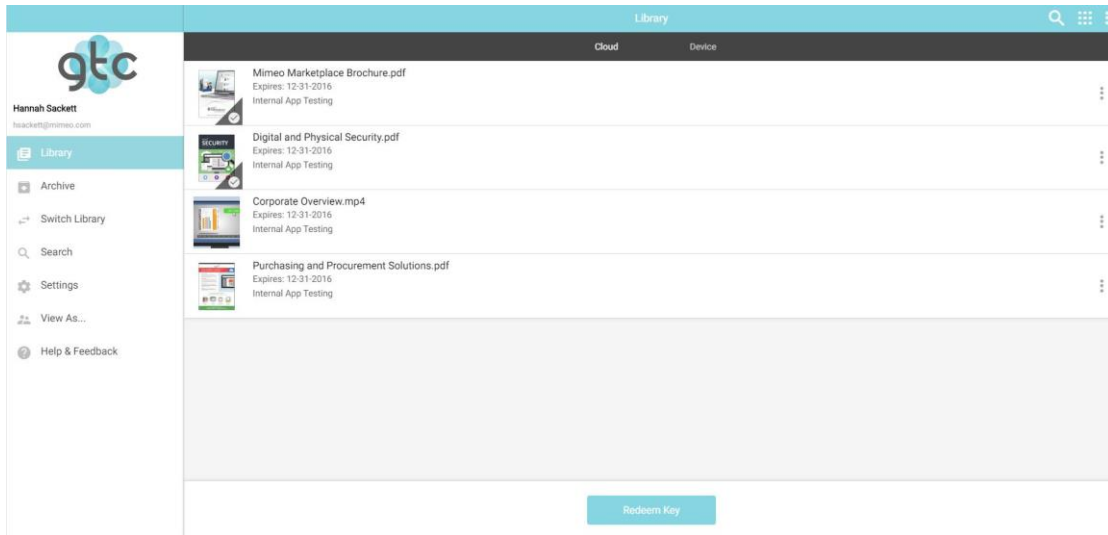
gtc

Hannah Sackett
hsackett@mimeo.com

Library
Archive
Switch Library
Search
Settings
View As...
Help & Feedback

Library

Cloud
Device

Mimeo Marketplace Brochure.pdf
Expires: 12-31-2016
Internal App Testing

SECURITY
Digital and Physical Security.pdf
Expires: 12-31-2016
Internal App Testing

Corporate Overview.mp4
Expires: 12-31-2016
Internal App Testing

Purchasing and Procurement Solutions.pdf
Expires: 12-31-2016
Internal App Testing

Redeem Key